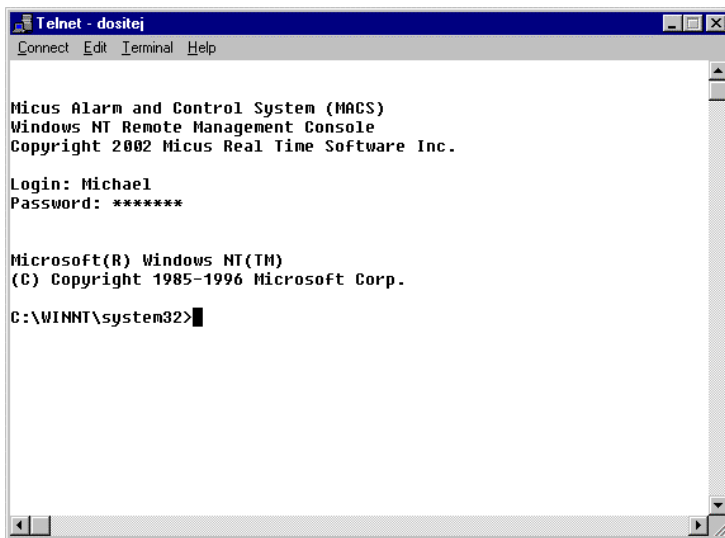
Telnet - dositej

Connect Edit Terminal Help

Micus Alarm and Control System (MACS)
Windows NT Remote Management Console
Copyright 2002 Micus Real Time Software Inc.

Login: Michael
Password: *******

Microsoft(R) Windows NT(TM)
(C) Copyright 1985-1996 Microsoft Corp.

C:\WINNT\system32>